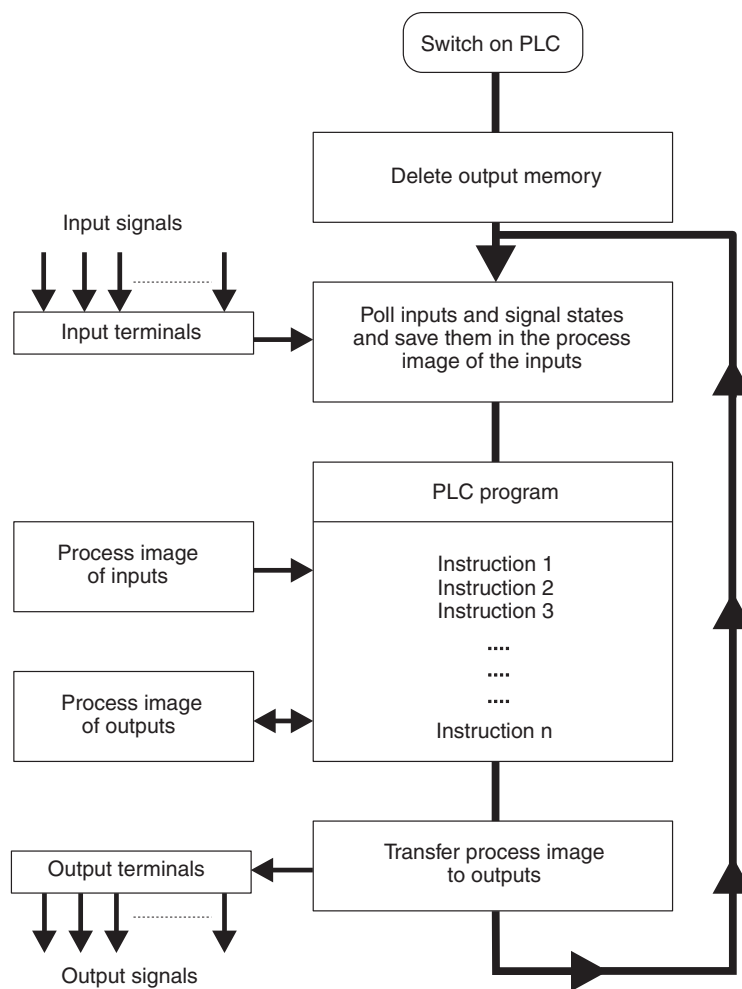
Switch on PLC

Delete output memory

Input signals

Input terminals

Poll inputs and signal states and save them in the process image of the inputs

PLC program

Process image of inputs

Instruction 1
Instruction 2
Instruction 3
....
....
....
Instruction n

Process image of outputs

Output terminals

Transfer process image to outputs

Output signals